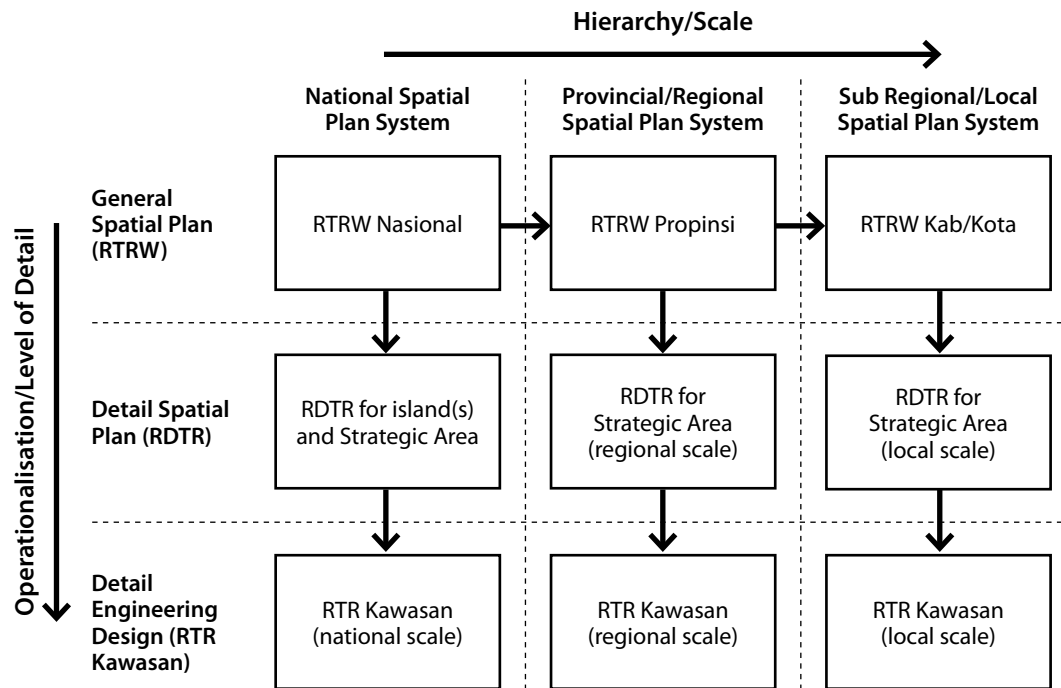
Hierarchy/Scale

Operationalisation/Level of Detail

| | National Spatial Plan System | Provincial/Regional Spatial Plan System | Sub Regional/Local Spatial Plan System |
|---|---|---|---|
| General Spatial Plan (RTRW) | RTRW Nasional | RTRW Propinsi | RTRW Kab/Kota |
| Detail Spatial Plan (RDTR) | RDTR for island(s) and Strategic Area | RDTR for Strategic Area (regional scale) | RDTR for Strategic Area (local scale) |
| Detail Engineering Design (RTR Kawasan) | RTR Kawasan (national scale) | RTR Kawasan (regional scale) | RTR Kawasan (local scale) |